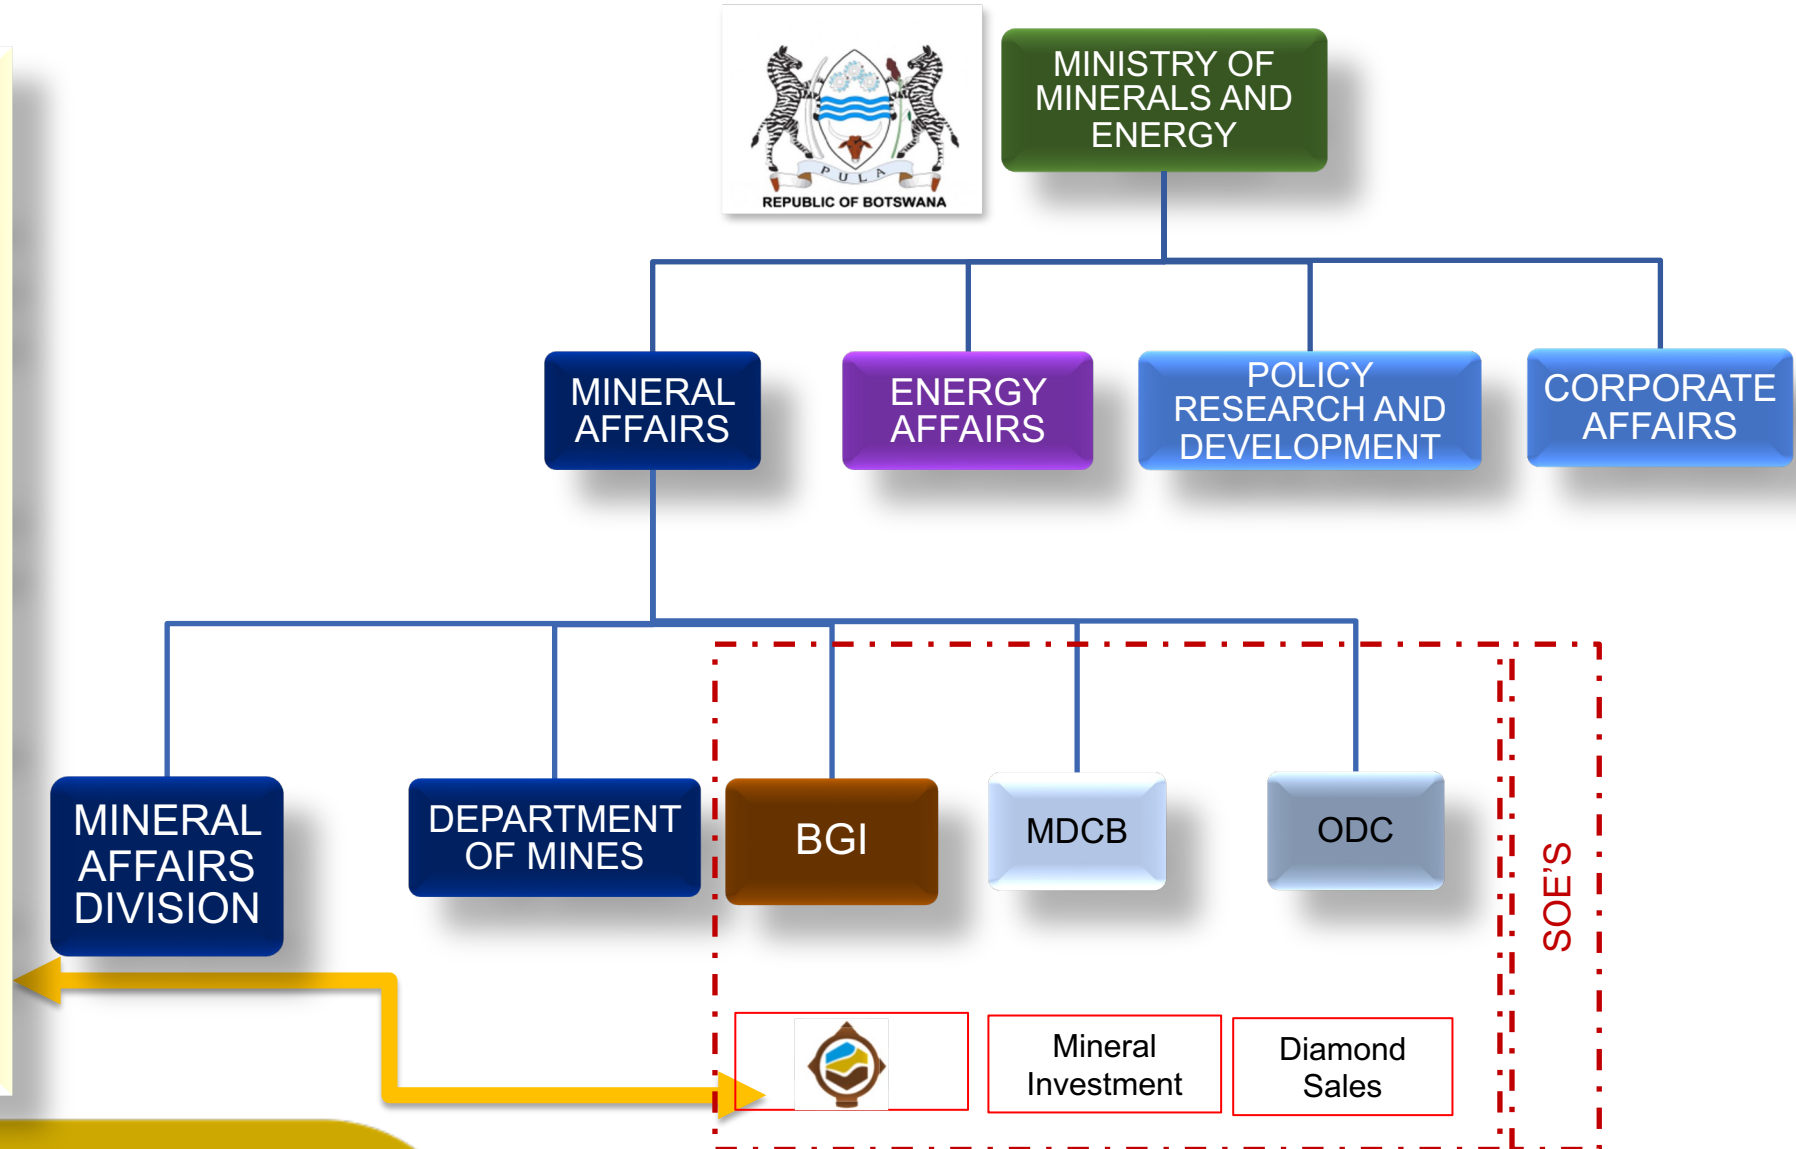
PULA
REPUBLIC OF BOTSWANA

MINISTRY OF MINERALS AND ENERGY

MINERAL AFFAIRS

ENERGY AFFAIRS

POLICY RESEARCH AND DEVELOPMENT

CORPORATE AFFAIRS

MINERAL AFFAIRS DIVISION

DEPARTMENT OF MINES

BGI

MDCB

ODC

SOE'S

Mineral Investment

Diamond Sales